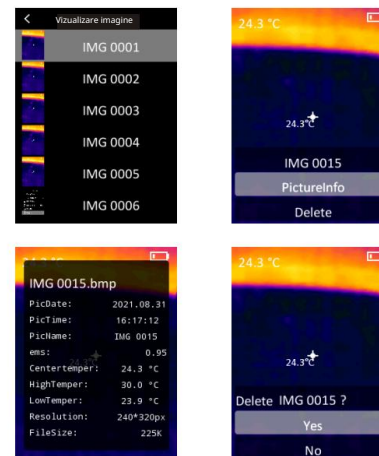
< Vizualizare imagine

IMG 0001

IMG 0002

IMG 0003

IMG 0004

IMG 0005

IMG 0006

24.3 °C

24.3°C

IMG 0015

PictureInfo

Delete

24.3°C

IMG 0015.bmp

| | |
|---|---|
| PicDate: | 2021.08.31 |
| PicTime: | 16:17:12 |
| PicName: | IMG 0015 |
| ems: | 0.95 |
| Centertemper: | 24.3 °C |
| HighTemper: | 30.0 °C |
| LowTemper: | 23.9 °C |
| Resolution: | 240*320px |
| FileSize: | 225K |

24.3 °C

24.3°C

Delete IMG 0015 ?

Yes

No